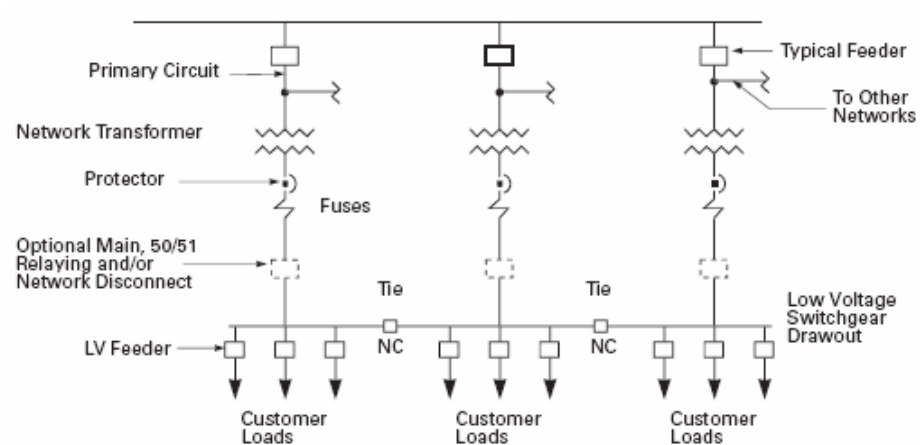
Typical Feeder

Primary Circuit

To Other Networks

Network Transformer

Protector

Fuses

Optional Main, 50/51 Relaying and/or Network Disconnect

Tie

Tie

Low Voltage Switchgear Drawout

LV Feeder

NC

NC

Customer Loads

Customer Loads

Customer Loads